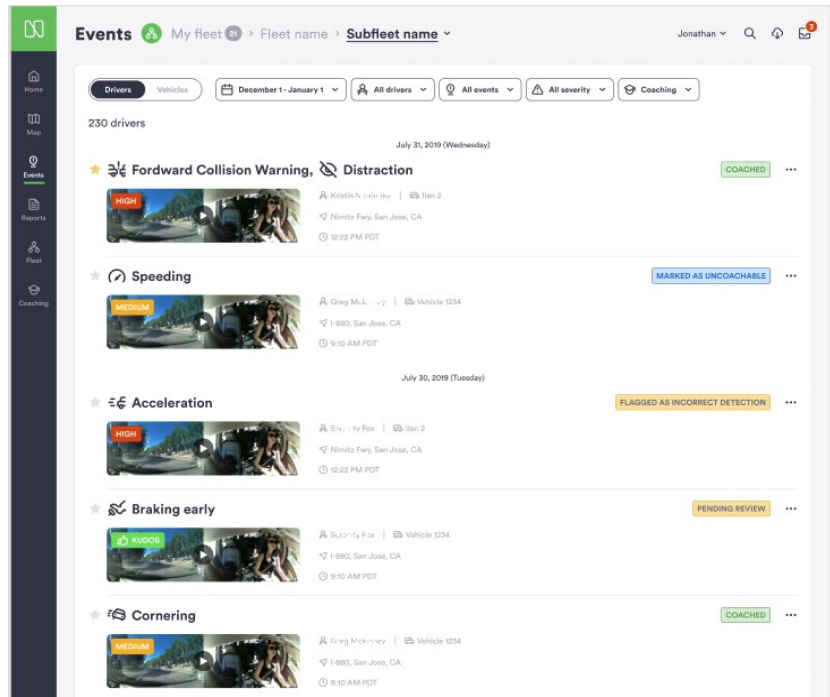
Events My fleet 21 > Fleet name > Subfleet name

Jonathan

3

Home
Map
Events
Reports
Fleet
Coaching

Drivers Vehicles
December 1 - January 1
All drivers
All events
All severity
Coaching

230 drivers

July 31, 2019 (Wednesday)

Fordward Collision Warning, Distraction
COACHED
HIGH
Kristin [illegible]
Ilan 2
Nimitz Fwy, San Jose, CA
12:22 PM PDT

Speeding
MARKED AS UNCOACHABLE
MEDIUM
Greg Mc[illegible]
Vehicle 1234
I-880, San Jose, CA
9:10 AM PDT

July 30, 2019 (Tuesday)

Acceleration
FLAGGED AS INCORRECT DETECTION
HIGH
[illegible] Fox
Ilan 2
Nimitz Fwy, San Jose, CA
12:22 PM PDT

Braking early
PENDING REVIEW
KUDOS
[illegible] Fox
Vehicle 1234
I-880, San Jose, CA
9:10 AM PDT

Cornering
COACHED
MEDIUM
Greg Mckinney
Vehicle 1234
I-880, San Jose, CA
9:10 AM PDT